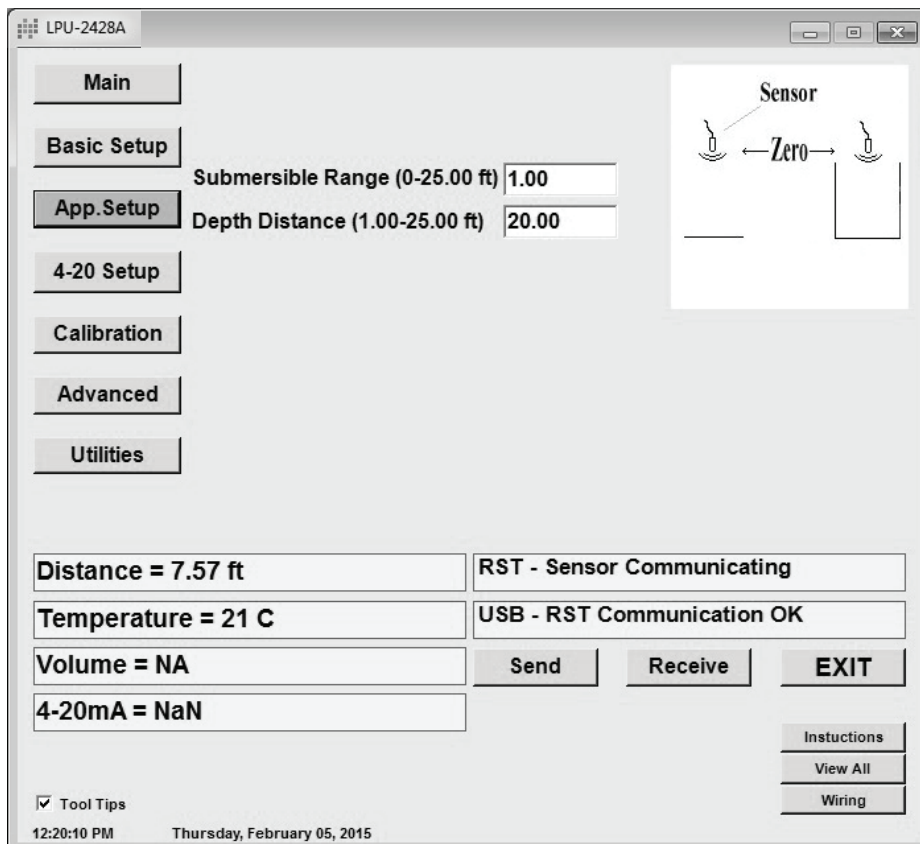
LPU-2428A

Main

Basic Setup

App.Setup

4-20 Setup

Calibration

Advanced

Utilities

Submersible Range (0-25.00 ft) 1.00

Depth Distance (1.00-25.00 ft) 20.00

Sensor

←Zero→

Distance = 7.57 ft

Temperature = 21 C

Volume = NA

4-20mA = NaN

RST - Sensor Communicating

USB - RST Communication OK

Send

Receive

EXIT

Instuctions

View All

Wiring

☑ Tool Tips

12:20:10 PM Thursday, February 05, 2015